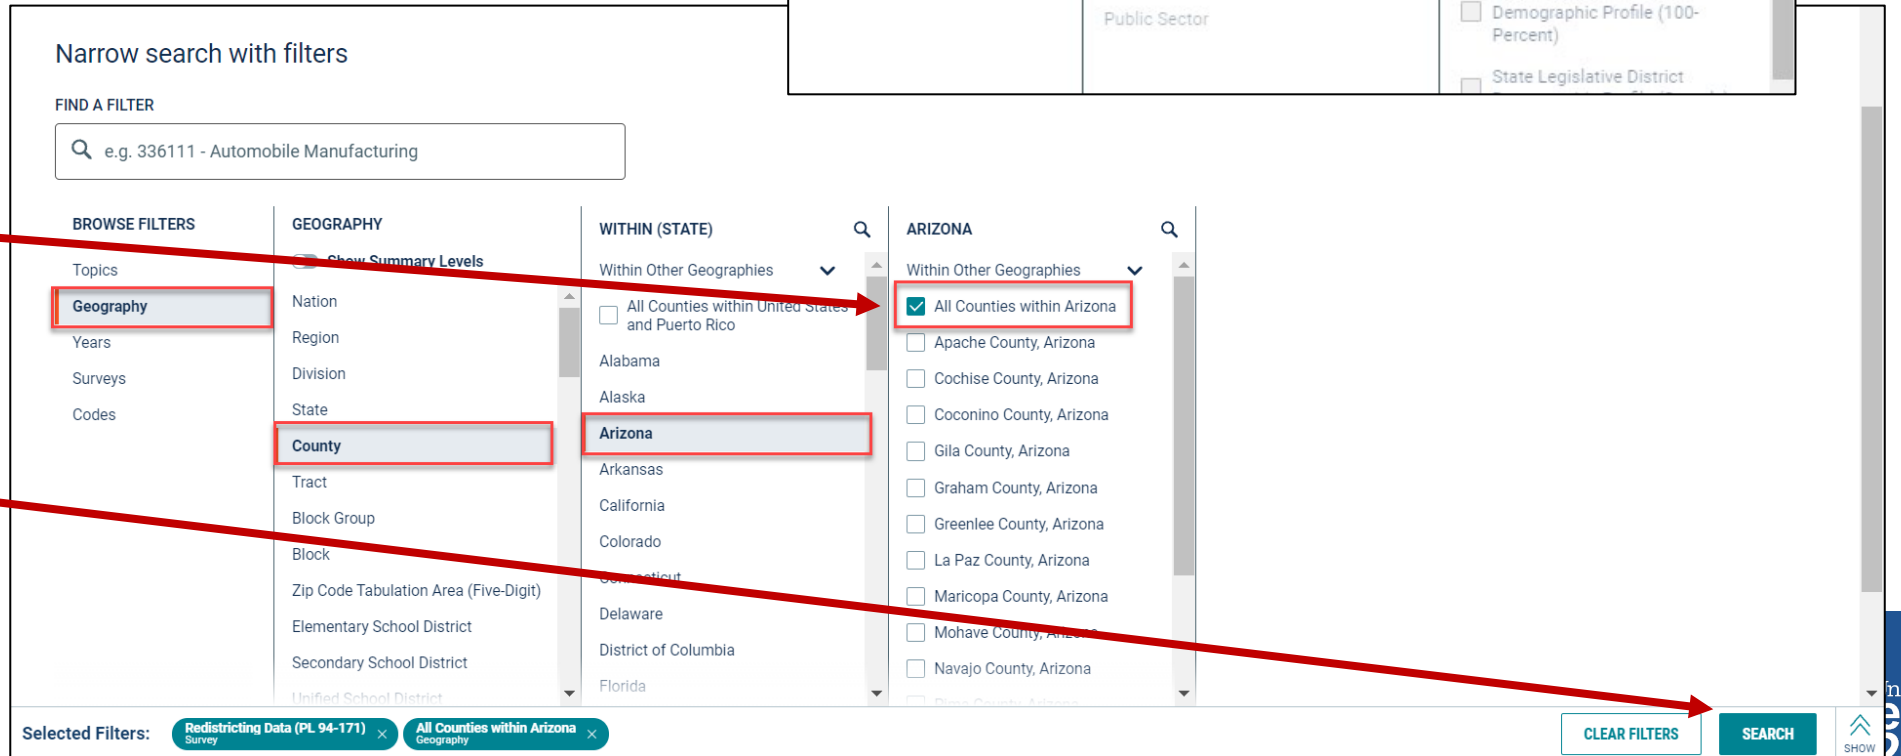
Public Sector

Demographic Profile (100-Percent)

State Legislative District

Narrow search with filters

FIND A FILTER

e.g. 336111 - Automobile Manufacturing

BROWSE FILTERS

Topics

Geography

Years

Surveys

Codes

GEOGRAPHY

Show Summary Levels

Nation

Region

Division

State

County

Tract

Block Group

Block

Zip Code Tabulation Area (Five-Digit)

Elementary School District

Secondary School District

Unified School District

WITHIN (STATE)

Within Other Geographies

All Counties within United States and Puerto Rico

Alabama

Alaska

Arizona

Arkansas

California

Colorado

Connecticut

Delaware

District of Columbia

Florida

ARIZONA

Within Other Geographies

All Counties within Arizona

Apache County, Arizona

Cochise County, Arizona

Coconino County, Arizona

Gila County, Arizona

Graham County, Arizona

Greenlee County, Arizona

La Paz County, Arizona

Maricopa County, Arizona

Mohave County, Arizona

Navajo County, Arizona

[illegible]

Selected Filters:

Redistricting Data (PL 94-171) Survey ×

All Counties within Arizona Geography ×

CLEAR FILTERS

SEARCH

SHOW